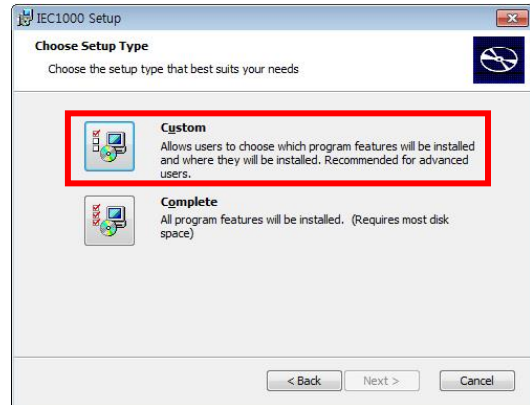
IEC1000 Setup

Choose Setup Type

Choose the setup type that best suits your needs

Custom

Allows users to choose which program features will be installed and where they will be installed. Recommended for advanced users.

Complete

All program features will be installed. (Requires most disk space)

< Back

Next >

Cancel